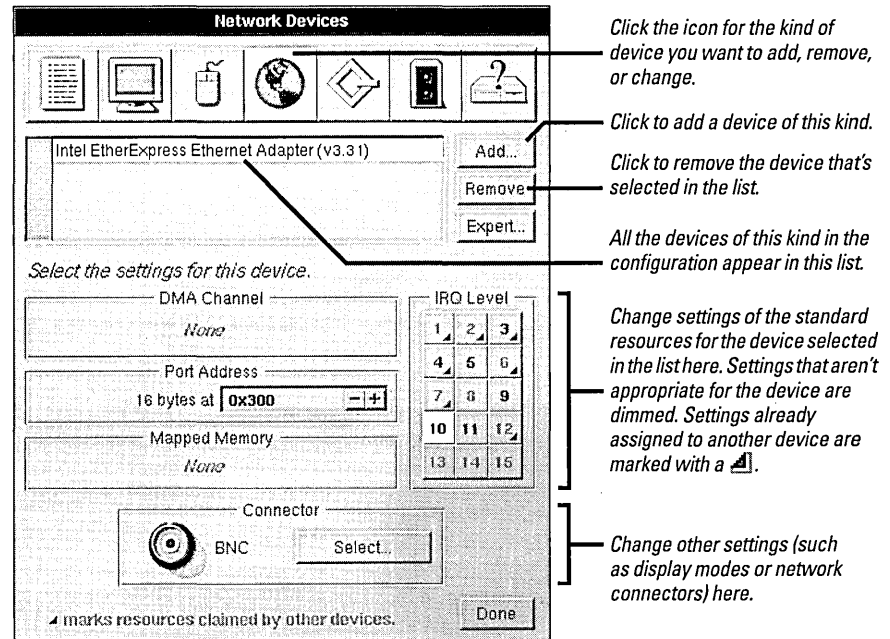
Network Devices

Intel EtherExpress Ethernet Adapter (v3.31)

Add...

Remove

Expert...

Select the settings for this device.

DMA Channel

None

Port Address

16 bytes at 0x300

Mapped Memory

None

IRQ Level

| 1 | 2 | 3 |
|---|---|---|
| 4 | 5 | 6 |
| 7 | 8 | 9 |
| 10 | 11 | 12 |
| 13 | 14 | 15 |

Connector

BNC

Select...

marks resources claimed by other devices.

Done

Click the icon for the kind of device you want to add, remove, or change.

Click to add a device of this kind.

Click to remove the device that's selected in the list.

All the devices of this kind in the configuration appear in this list.

Change settings of the standard resources for the device selected in the list here. Settings that aren't appropriate for the device are dimmed. Settings already assigned to another device are marked with a .

Change other settings (such as display modes or network connectors) here.